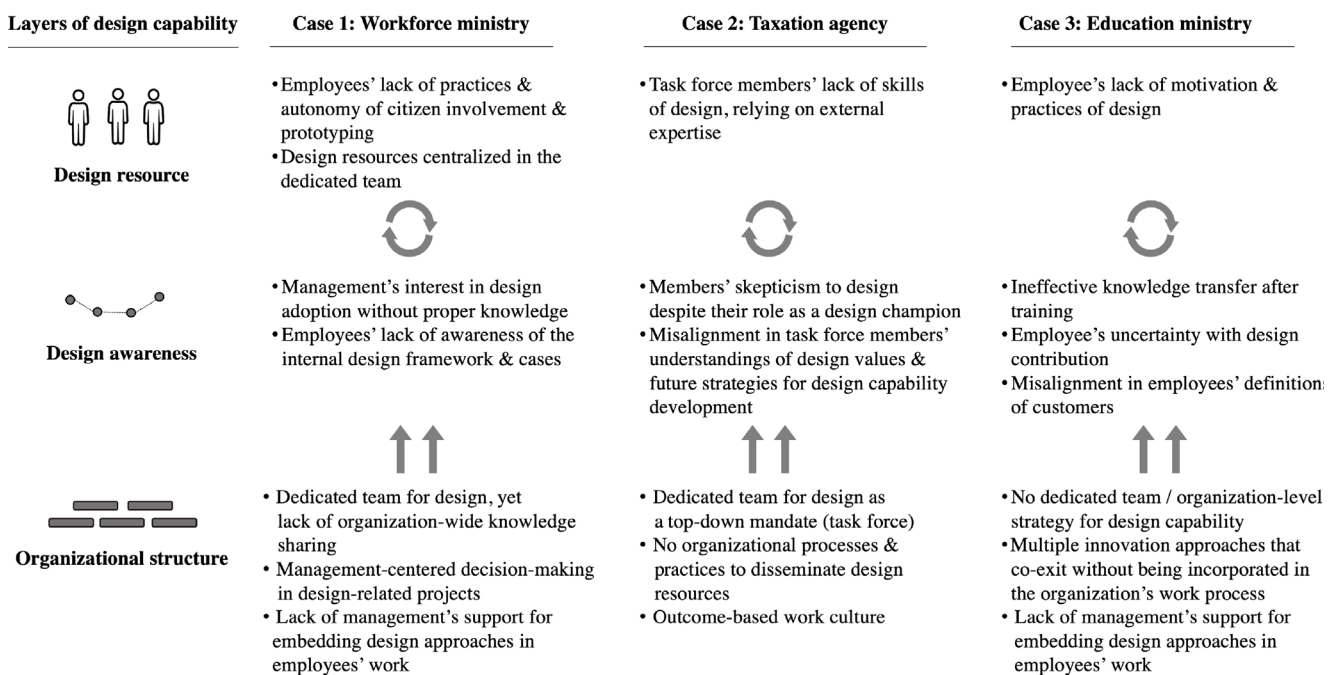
| Layers of design capability | Case 1: Workforce ministry | Case 2: Taxation agency | Case 3: Education ministry |
|---|---|---|---|
| Design resource | • Employees' lack of practices & autonomy of citizen involvement & prototyping<br>• Design resources centralized in the dedicated team | • Task force members' lack of skills of design, relying on external expertise | • Employee's lack of motivation & practices of design |
| Design awareness | • Management's interest in design adoption without proper knowledge<br>• Employees' lack of awareness of the internal design framework & cases | • Members' skepticism to design despite their role as a design champion<br>• Misalignment in task force members' understandings of design values & future strategies for design capability development | • Ineffective knowledge transfer after training<br>• Employee's uncertainty with design contribution<br>• Misalignment in employees' definitions of customers |
| Organizational structure | • Dedicated team for design, yet lack of organization-wide knowledge sharing<br>• Management-centered decision-making in design-related projects<br>• Lack of management's support for embedding design approaches in employees' work | • Dedicated team for design as a top-down mandate (task force)<br>• No organizational processes & practices to disseminate design resources<br>• Outcome-based work culture | • No dedicated team / organization-level strategy for design capability<br>• Multiple innovation approaches that co-exit without being incorporated in the organization's work process<br>• Lack of management's support for embedding design approaches in employees' work |